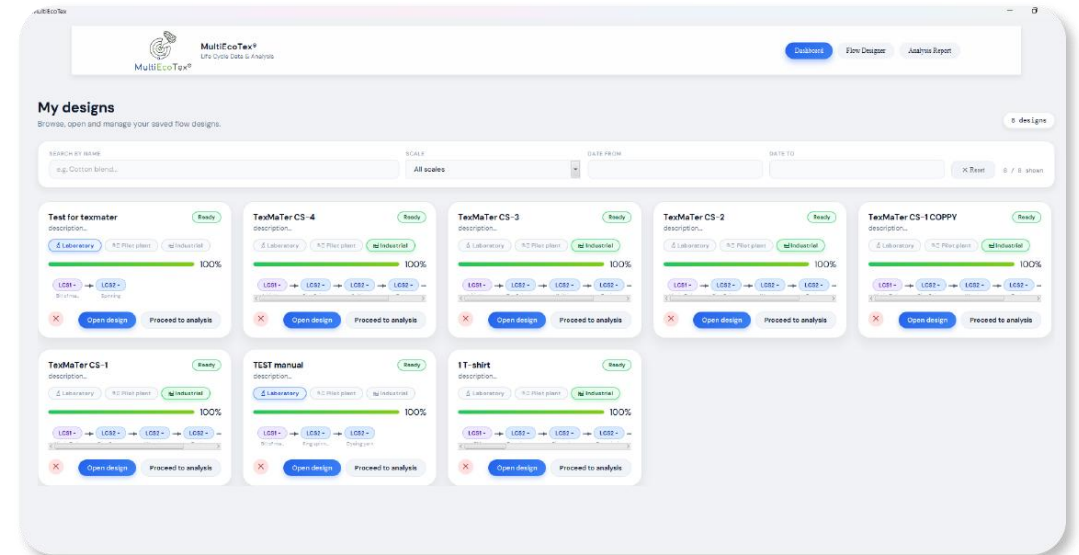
MultiEcoTex

MultiEcoTex®
MultiEcoTex®
Life Cycle Data & Analysis

Dashboard
Flow Designer
Analysis Report

My designs
Browse, open and manage your saved flow designs.

8 designs

SEARCH BY NAME
e.g. Cotton blend...
SCALE
All scales
DATE FROM
DATE TO
✕ Reset
8 / 8 shown

Test for texmater
Ready
description...
Laboratory
Pilot plant
Industrial
100%
LCS1 → LCS2
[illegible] Spinning
✕
Open design
Proceed to analysis

TexMaTer CS-4
Ready
description...
Laboratory
Pilot plant
Industrial
100%
LCS1 → LCS2 → LCS2 → LCS2
✕
Open design
Proceed to analysis

TexMaTer CS-3
Ready
description...
Laboratory
Pilot plant
Industrial
100%
LCS1 → LCS2 → LCS2 → LCS2
✕
Open design
Proceed to analysis

TexMaTer CS-2
Ready
description...
Laboratory
Pilot plant
Industrial
100%
LCS1 → LCS2 → LCS2 → LCS2
✕
Open design
Proceed to analysis

TexMaTer CS-1 COPPY
Ready
description...
Laboratory
Pilot plant
Industrial
100%
LCS1 → LCS2 → LCS2 → LCS2
✕
Open design
Proceed to analysis

TexMaTer CS-1
Ready
description...
Laboratory
Pilot plant
Industrial
100%
LCS1 → LCS2 → LCS2 → LCS2
✕
Open design
Proceed to analysis

TEST manual
Ready
description...
Laboratory
Pilot plant
Industrial
100%
LCS1 → LCS2 → LCS2
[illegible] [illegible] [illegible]
✕
Open design
Proceed to analysis

1 T-shirt
Ready
description...
Laboratory
Pilot plant
Industrial
100%
LCS1 → LCS2 → LCS2 → LCS2
✕
Open design
Proceed to analysis